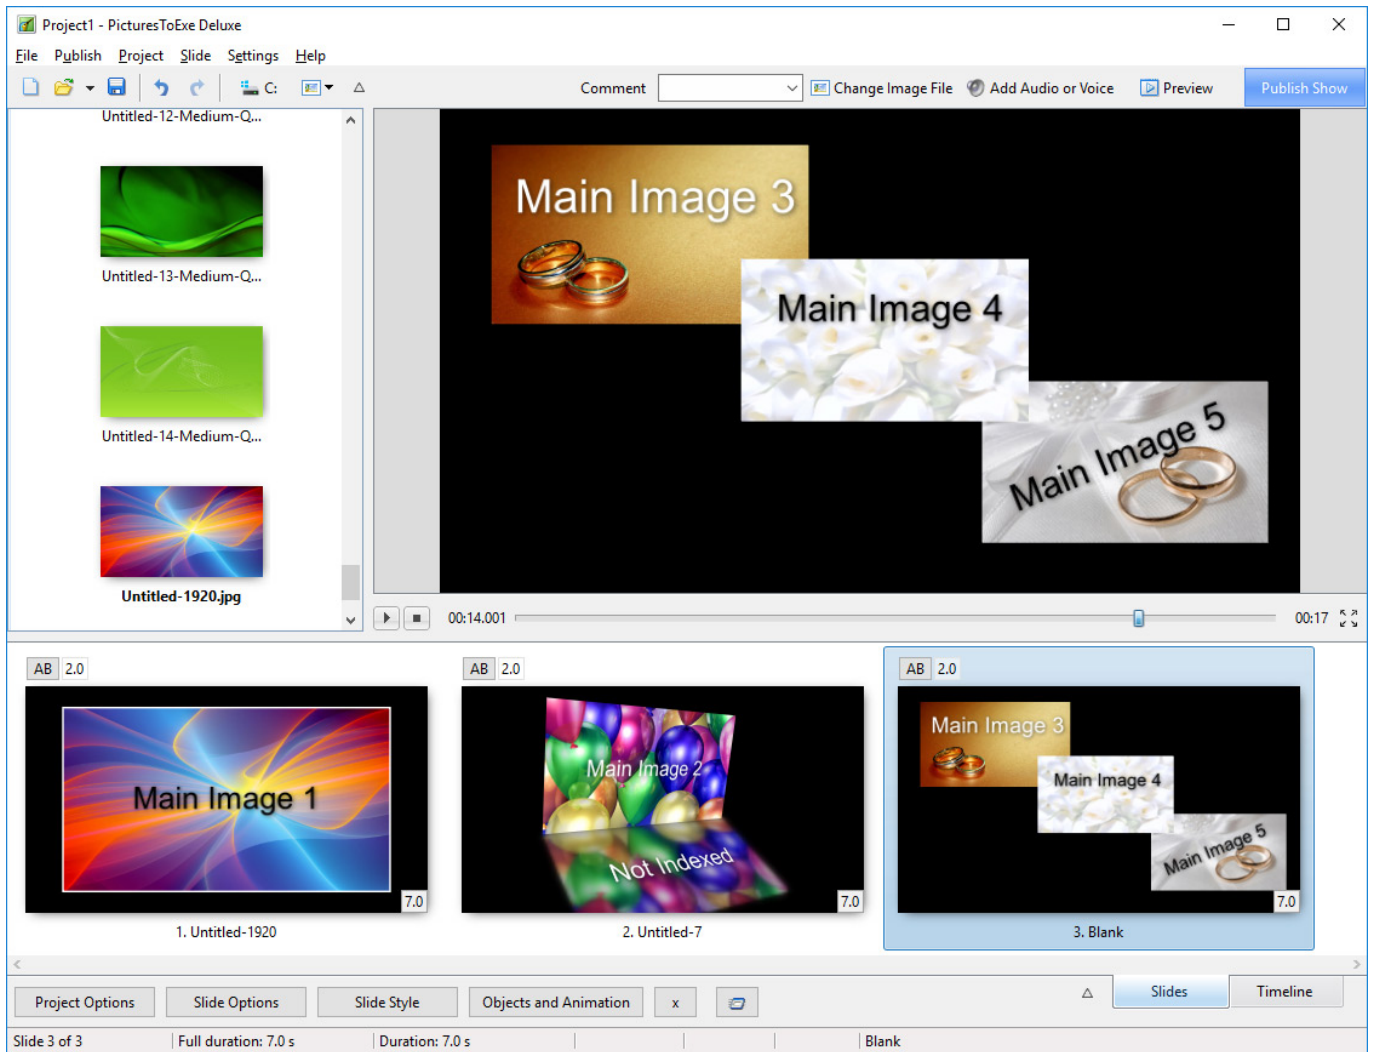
Project1 - PicturesToExe Deluxe

File Publish Project Slide Settings Help

C:

Comment

Change Image File

Add Audio or Voice

Preview

Publish Show

Untitled-12-Medium-Q...

Untitled-13-Medium-Q...

Untitled-14-Medium-Q...

Untitled-1920.jpg

Main Image 3

Main Image 4

Main Image 5

00:14.001

00:17

AB 2.0

Main Image 1

7.0

1. Untitled-1920

AB 2.0

Main Image 2

Not Indexed

7.0

2. Untitled-7

AB 2.0

Main Image 3

Main Image 4

Main Image 5

7.0

3. Blank

Project Options

Slide Options

Slide Style

Objects and Animation

x

Slides

Timeline

Slide 3 of 3

Full duration: 7.0 s

Duration: 7.0 s

Blank